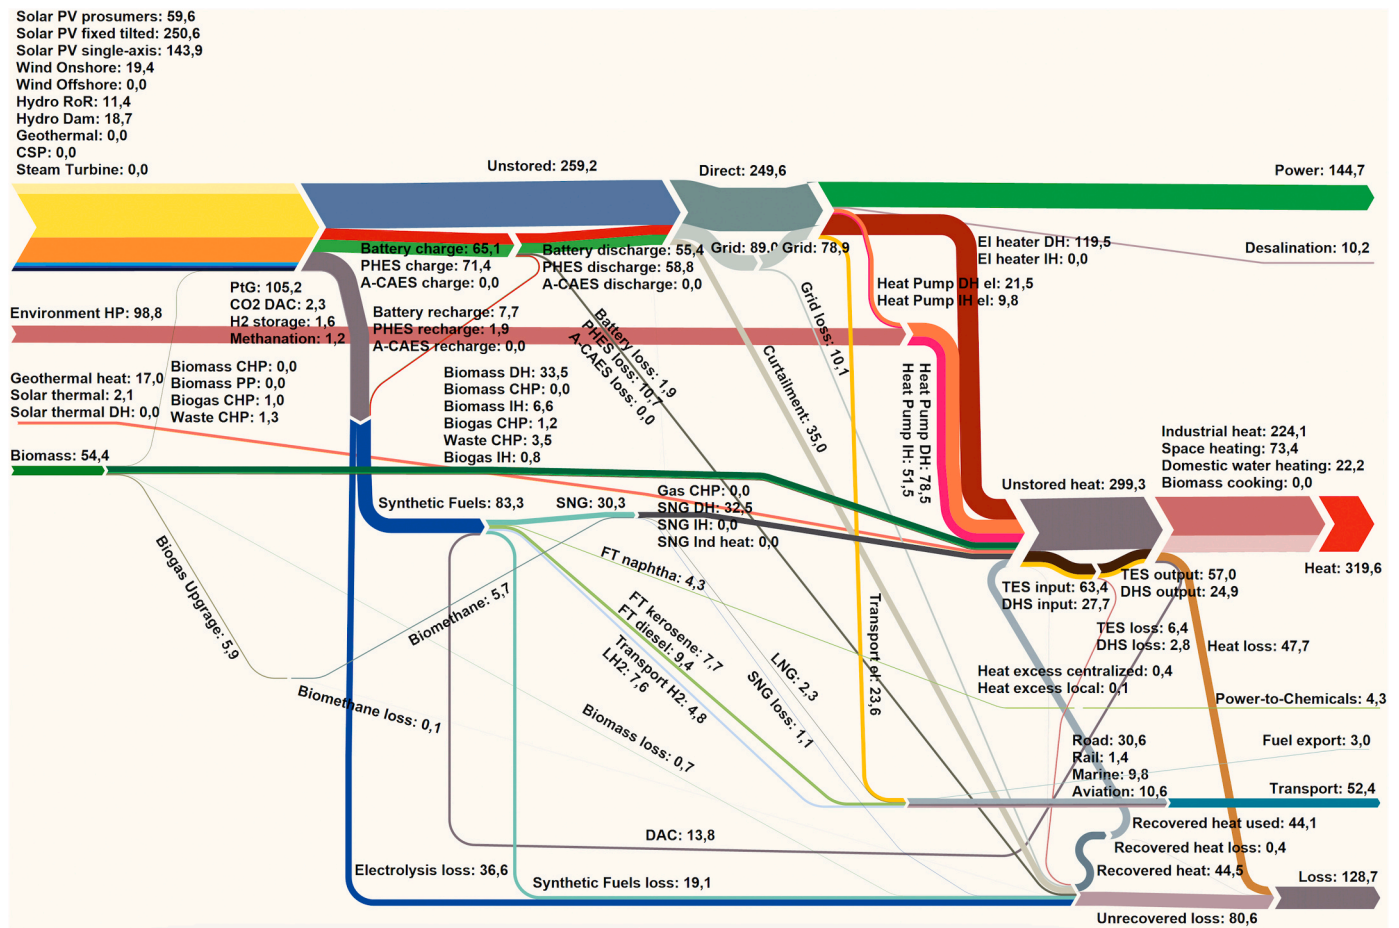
Solar PV prosumers: 59,6
Solar PV fixed tilted: 250,6
Solar PV single-axis: 143,9
Wind Onshore: 19,4
Wind Offshore: 0,0
Hydro RoR: 11,4
Hydro Dam: 18,7
Geothermal: 0,0
CSP: 0,0
Steam Turbine: 0,0

Unstored: 259,2
Direct: 249,6
Power: 144,7

Battery charge: 65,1
PHES charge: 71,4
A-CAES charge: 0,0
Battery discharge: 55,4
PHES discharge: 58,8
A-CAES discharge: 0,0
Grid: 89,0
Grid: 78,9
El heater DH: 119,5
El heater IH: 0,0
Desalination: 10,2

PtG: 105,2
CO2 DAC: 2,3
H2 storage: 1,6
Methanation: 1,2
Battery recharge: 7,7
PHES recharge: 1,9
A-CAES recharge: 0,0
Heat Pump DH el: 21,5
Heat Pump IH el: 9,8

Environment HP: 98,8

Geothermal heat: 17,0
Solar thermal: 2,1
Solar thermal DH: 0,0
Biomass CHP: 0,0
Biomass PP: 0,0
Biogas CHP: 1,0
Waste CHP: 1,3

Battery loss: 1,9
PHES loss: 10,7
A-CAES loss: 0,0
Grid loss: 10,1
Curtailment: 35,0
Heat Pump DH: 78,5
Heat Pump IH: 51,5

Biomass DH: 33,5
Biomass CHP: 0,0
Biomass IH: 6,6
Biogas CHP: 1,2
Waste CHP: 3,5
Biogas IH: 0,8

Biomass: 54,4

Industrial heat: 224,1
Space heating: 73,4
Domestic water heating: 22,2
Biomass cooking: 0,0
Unstored heat: 299,3
Heat: 319,6

Synthetic Fuels: 83,3
SNG: 30,3
Gas CHP: 0,0
SNG DH: 32,5
SNG IH: 0,0
SNG Ind heat: 0,0

TES input: 63,4
DHS input: 27,7
TES output: 57,0
DHS output: 24,9
TES loss: 6,4
DHS loss: 2,8
Heat loss: 47,7

FT naphtha: 4,3
FT kerosene: 7,7
FT diesel: 9,4
Transport H2: 4,8
LH2: 7,6
Biogas Upgrage: 5,9
Biomethane: 5,7
LNG: 2,3
SNG loss: 1,1
Transport el: 23,6
Biomass loss: 0,7
Biomethane loss: 0,1

Heat excess centralized: 0,4
Heat excess local: 0,1
Power-to-Chemicals: 4,3

Road: 30,6
Rail: 1,4
Marine: 9,8
Aviation: 10,6
Fuel export: 3,0
Transport: 52,4

DAC: 13,8
Recovered heat used: 44,1
Recovered heat loss: 0,4
Recovered heat: 44,5
Electrolysis loss: 36,6
Synthetic Fuels loss: 19,1
Loss: 128,7
Unrecovered loss: 80,6